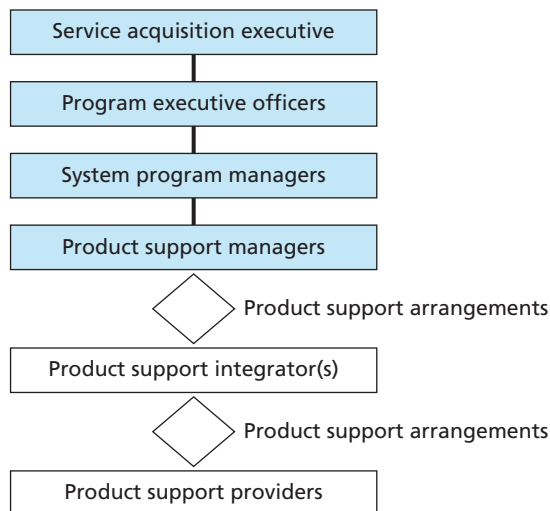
Service acquisition executive

Program executive officers

System program managers

Product support managers

Product support arrangements

Product support integrator(s)

Product support arrangements

Product support providers